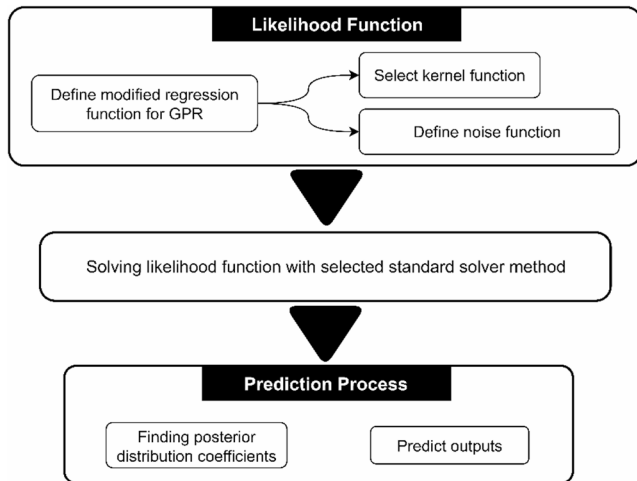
Likelihood Function

Define modified regression function for GPR

Select kernel function

Define noise function

Solving likelihood function with selected standard solver method

Prediction Process

Finding posterior distribution coefficients

Predict outputs